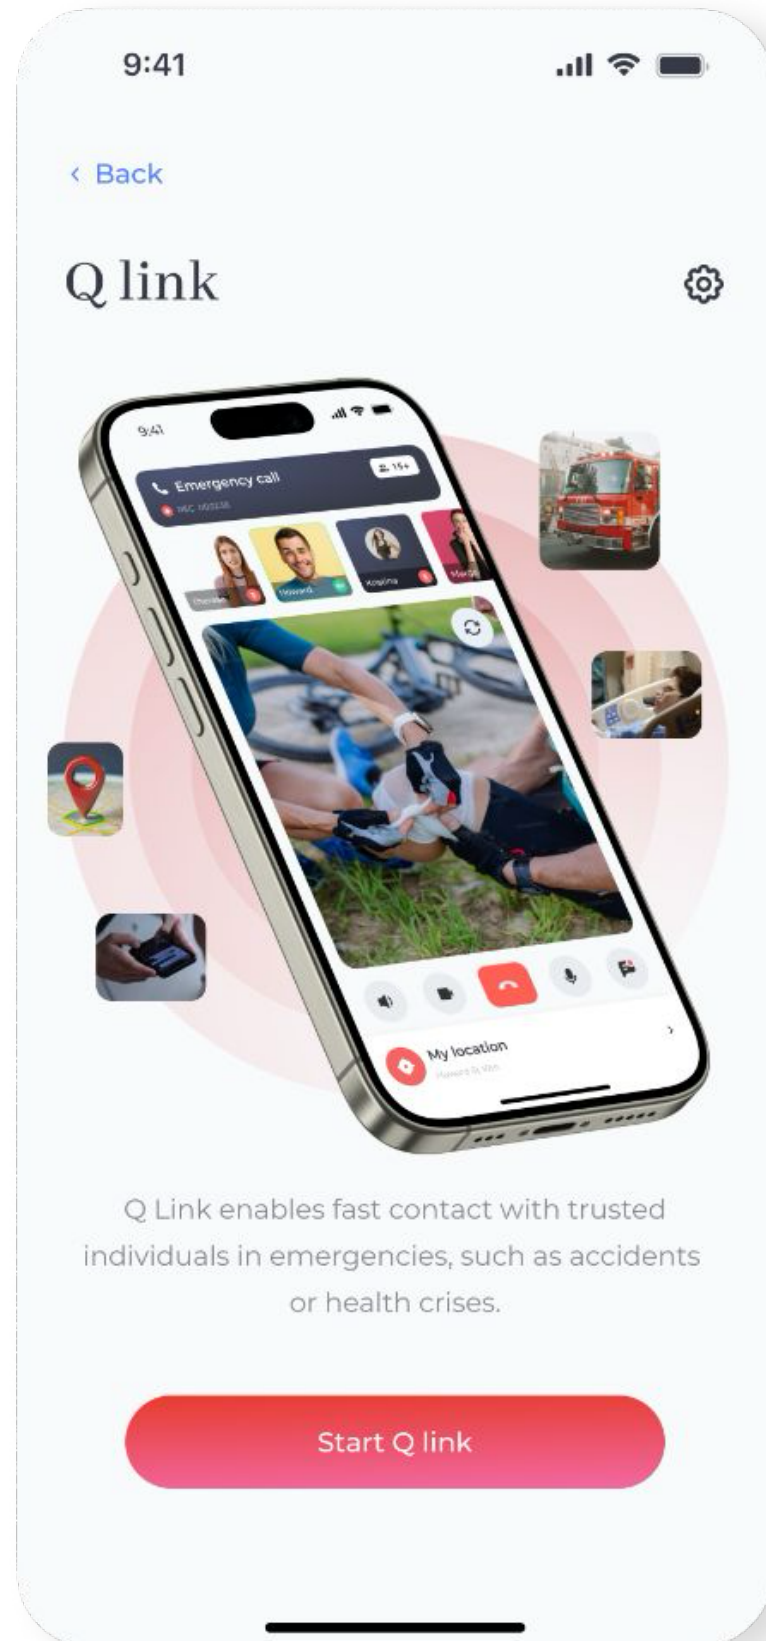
9:41

‹ Back

Q link

9:41

Emergency call

15+

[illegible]

Howard

Angelina

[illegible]

My location

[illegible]

Q Link enables fast contact with trusted individuals in emergencies, such as accidents or health crises.

Start Q link